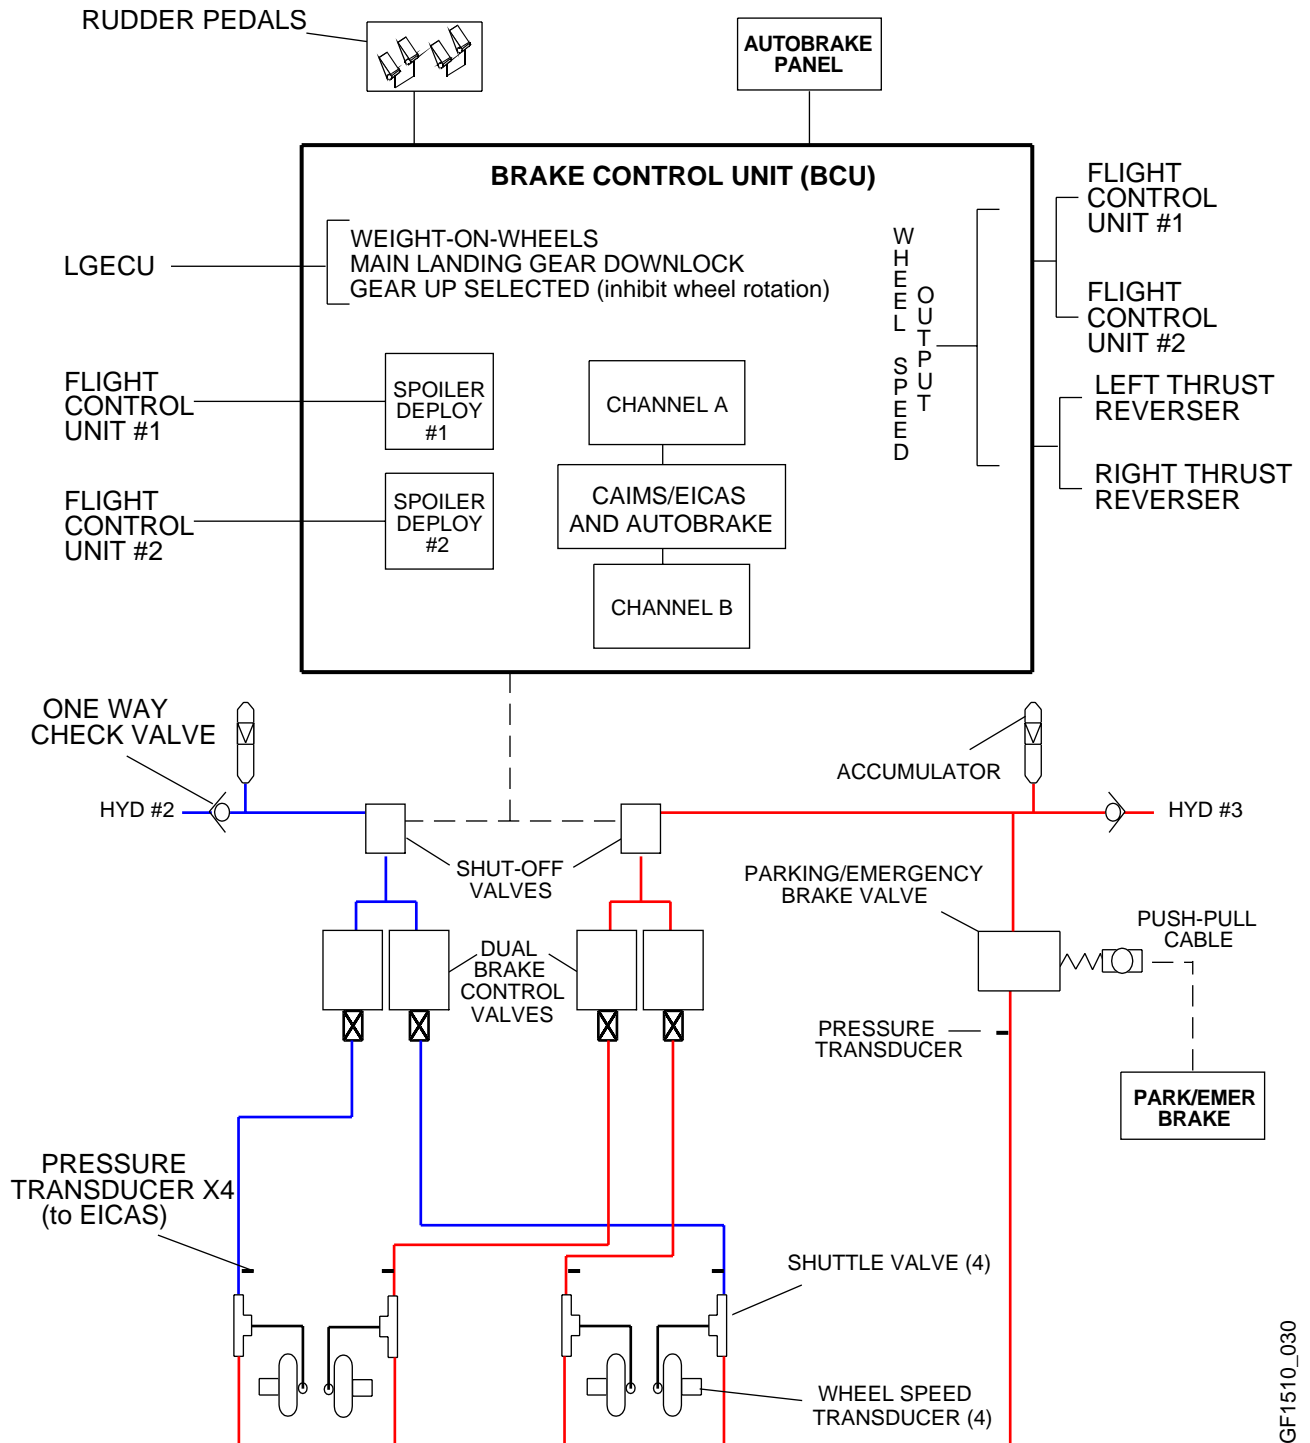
RUDDER PEDALS

AUTOBRAKE PANEL

BRAKE CONTROL UNIT (BCU)

LGECU

WEIGHT-ON-WHEELS
MAIN LANDING GEAR DOWNLOCK
GEAR UP SELECTED (inhibit wheel rotation)

WHEEL SPEED

OUTPUT

FLIGHT CONTROL UNIT #1

FLIGHT CONTROL UNIT #2

LEFT THRUST REVERSER

RIGHT THRUST REVERSER

FLIGHT CONTROL UNIT #1

SPOILER DEPLOY #1

CHANNEL A

FLIGHT CONTROL UNIT #2

SPOILER DEPLOY #2

CAIMS/EICAS AND AUTOBRAKE

CHANNEL B

ONE WAY CHECK VALVE

HYD #2

ACCUMULATOR

HYD #3

SHUT-OFF VALVES

PARKING/EMERGENCY BRAKE VALVE

PUSH-PULL CABLE

DUAL BRAKE CONTROL VALVES

PRESSURE TRANSDUCER

PARK/EMER BRAKE

PRESSURE TRANSDUCER X4 (to EICAS)

SHUTTLE VALVE (4)

WHEEL SPEED TRANSDUCER (4)

GF1510_030